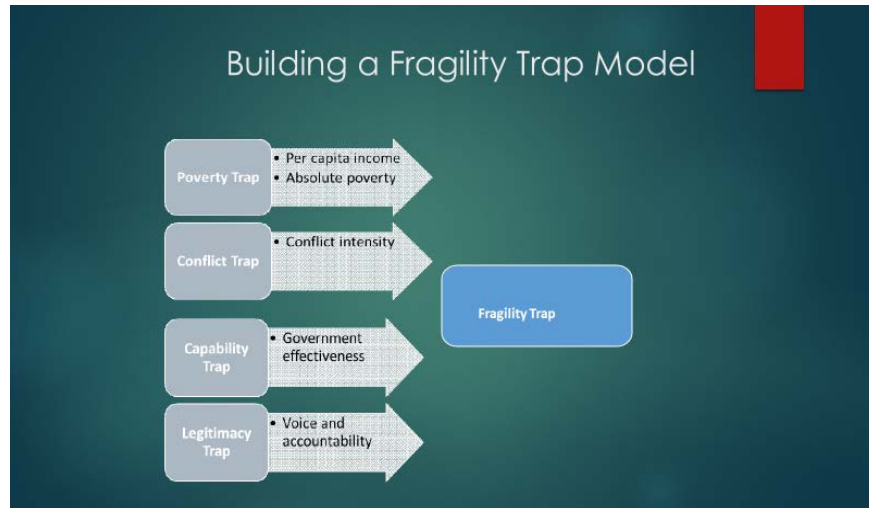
Building a Fragility Trap Model

Poverty Trap
• Per capita income
• Absolute poverty

Conflict Trap
• Conflict intensity

Capability Trap
• Government effectiveness

Legitimacy Trap
• Voice and accountability

Fragility Trap